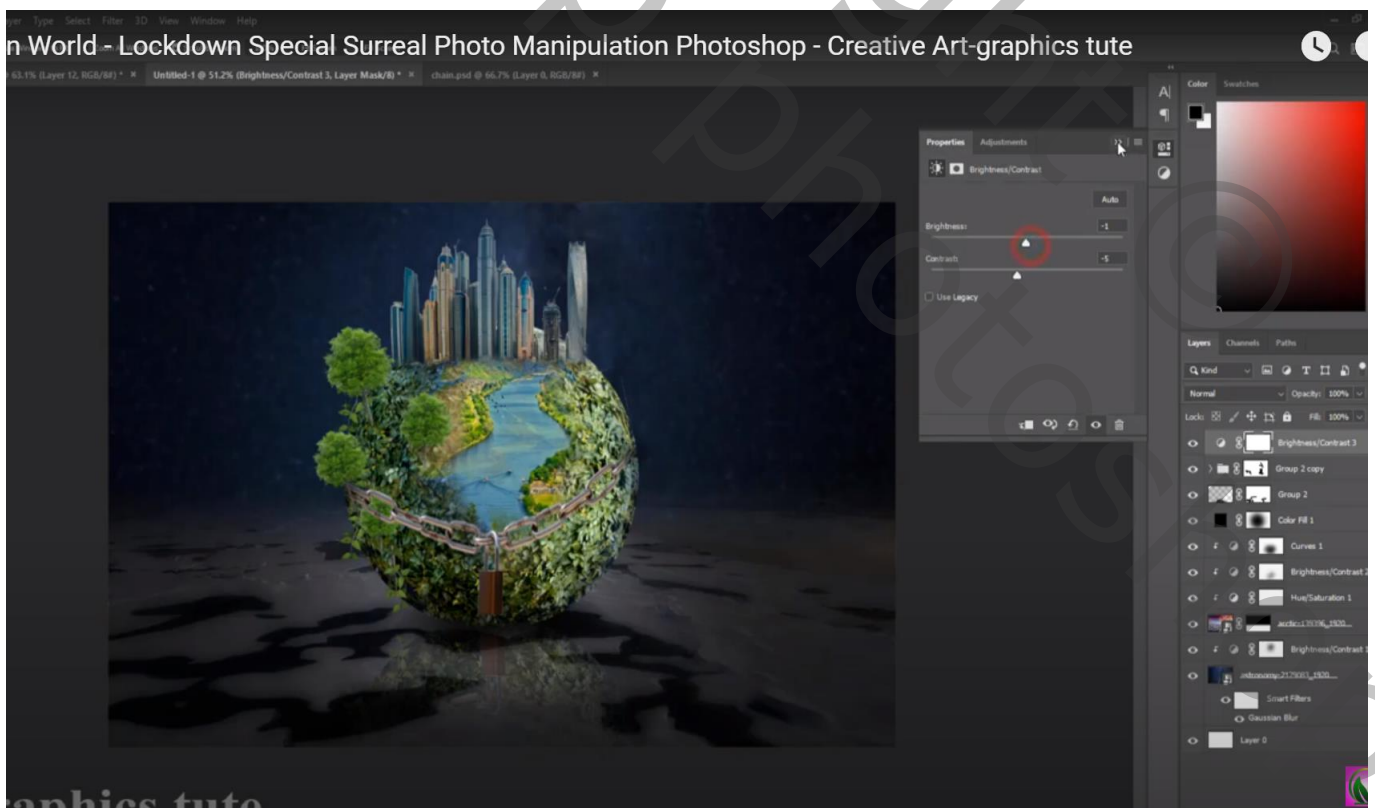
ayer Type Select Filter 3D View Window Help

n World - Lockdown Special Surreal Photo Manipulation Photoshop - Creative Art-graphics tute

@ 63.1% (Layer 12, RGB/8#) * × Untitled-1 @ 51.2% (Brightness/Contrast 3, Layer Mask/8) * × chain.psd @ 66.7% (Layer 0, RGB/8#) ×

Properties Adjustments

Brightness/Contrast

Auto

Brightness: -1

Contrast: -5

Use Legacy

Color Swatches

Layers Channels Paths

Q Kind

Normal Opacity: 100%

Lock: Fill: 100%

Brightness/Contrast 3

Group 2 copy

Group 2

Color Fill 1

Curves 1

Brightness/Contrast 2

Hue/Saturation 1

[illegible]

Brightness/Contrast 1

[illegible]

Smart Filters

Gaussian Blur

Layer 0

aphics tute